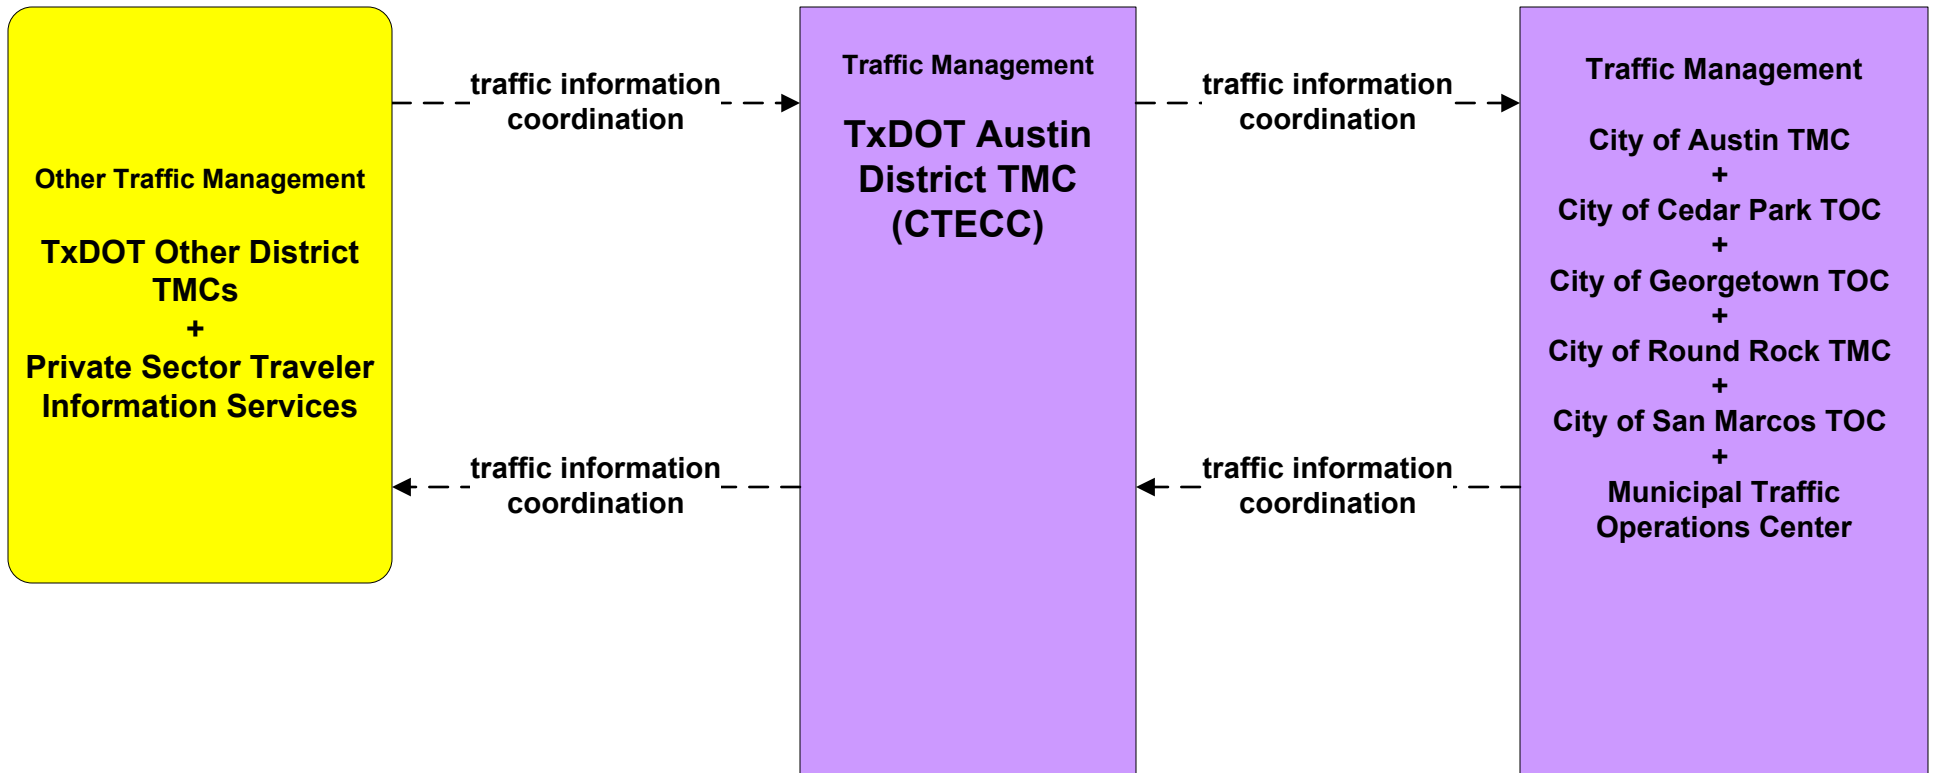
Other Traffic Management

TxDOT Other District TMCs
+
Private Sector Traveler Information Services

traffic information coordination

traffic information coordination

Traffic Management

TxDOT Austin District TMC (CTECC)

traffic information coordination

traffic information coordination

Traffic Management

City of Austin TMC
+
City of Cedar Park TOC
+
City of Georgetown TOC
+
City of Round Rock TMC
+
City of San Marcos TOC
+
Municipal Traffic Operations Center